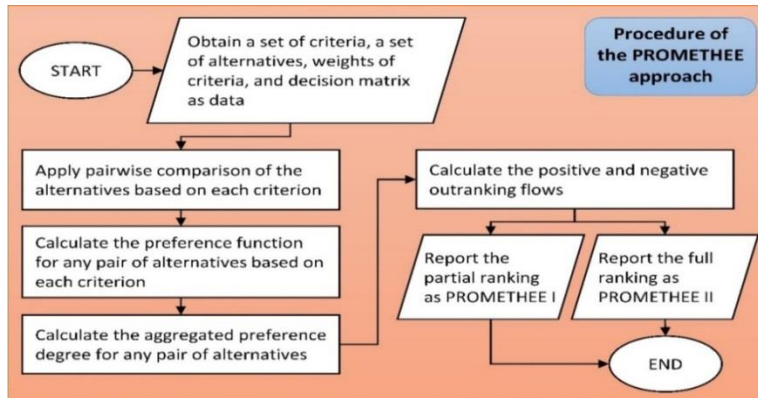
START

Obtain a set of criteria, a set of alternatives, weights of criteria, and decision matrix as data

Procedure of the PROMETHEE approach

Apply pairwise comparison of the alternatives based on each criterion

Calculate the preference function for any pair of alternatives based on each criterion

Calculate the aggregated preference degree for any pair of alternatives

Calculate the positive and negative outranking flows

Report the partial ranking as PROMETHEE I

Report the full ranking as PROMETHEE II

END